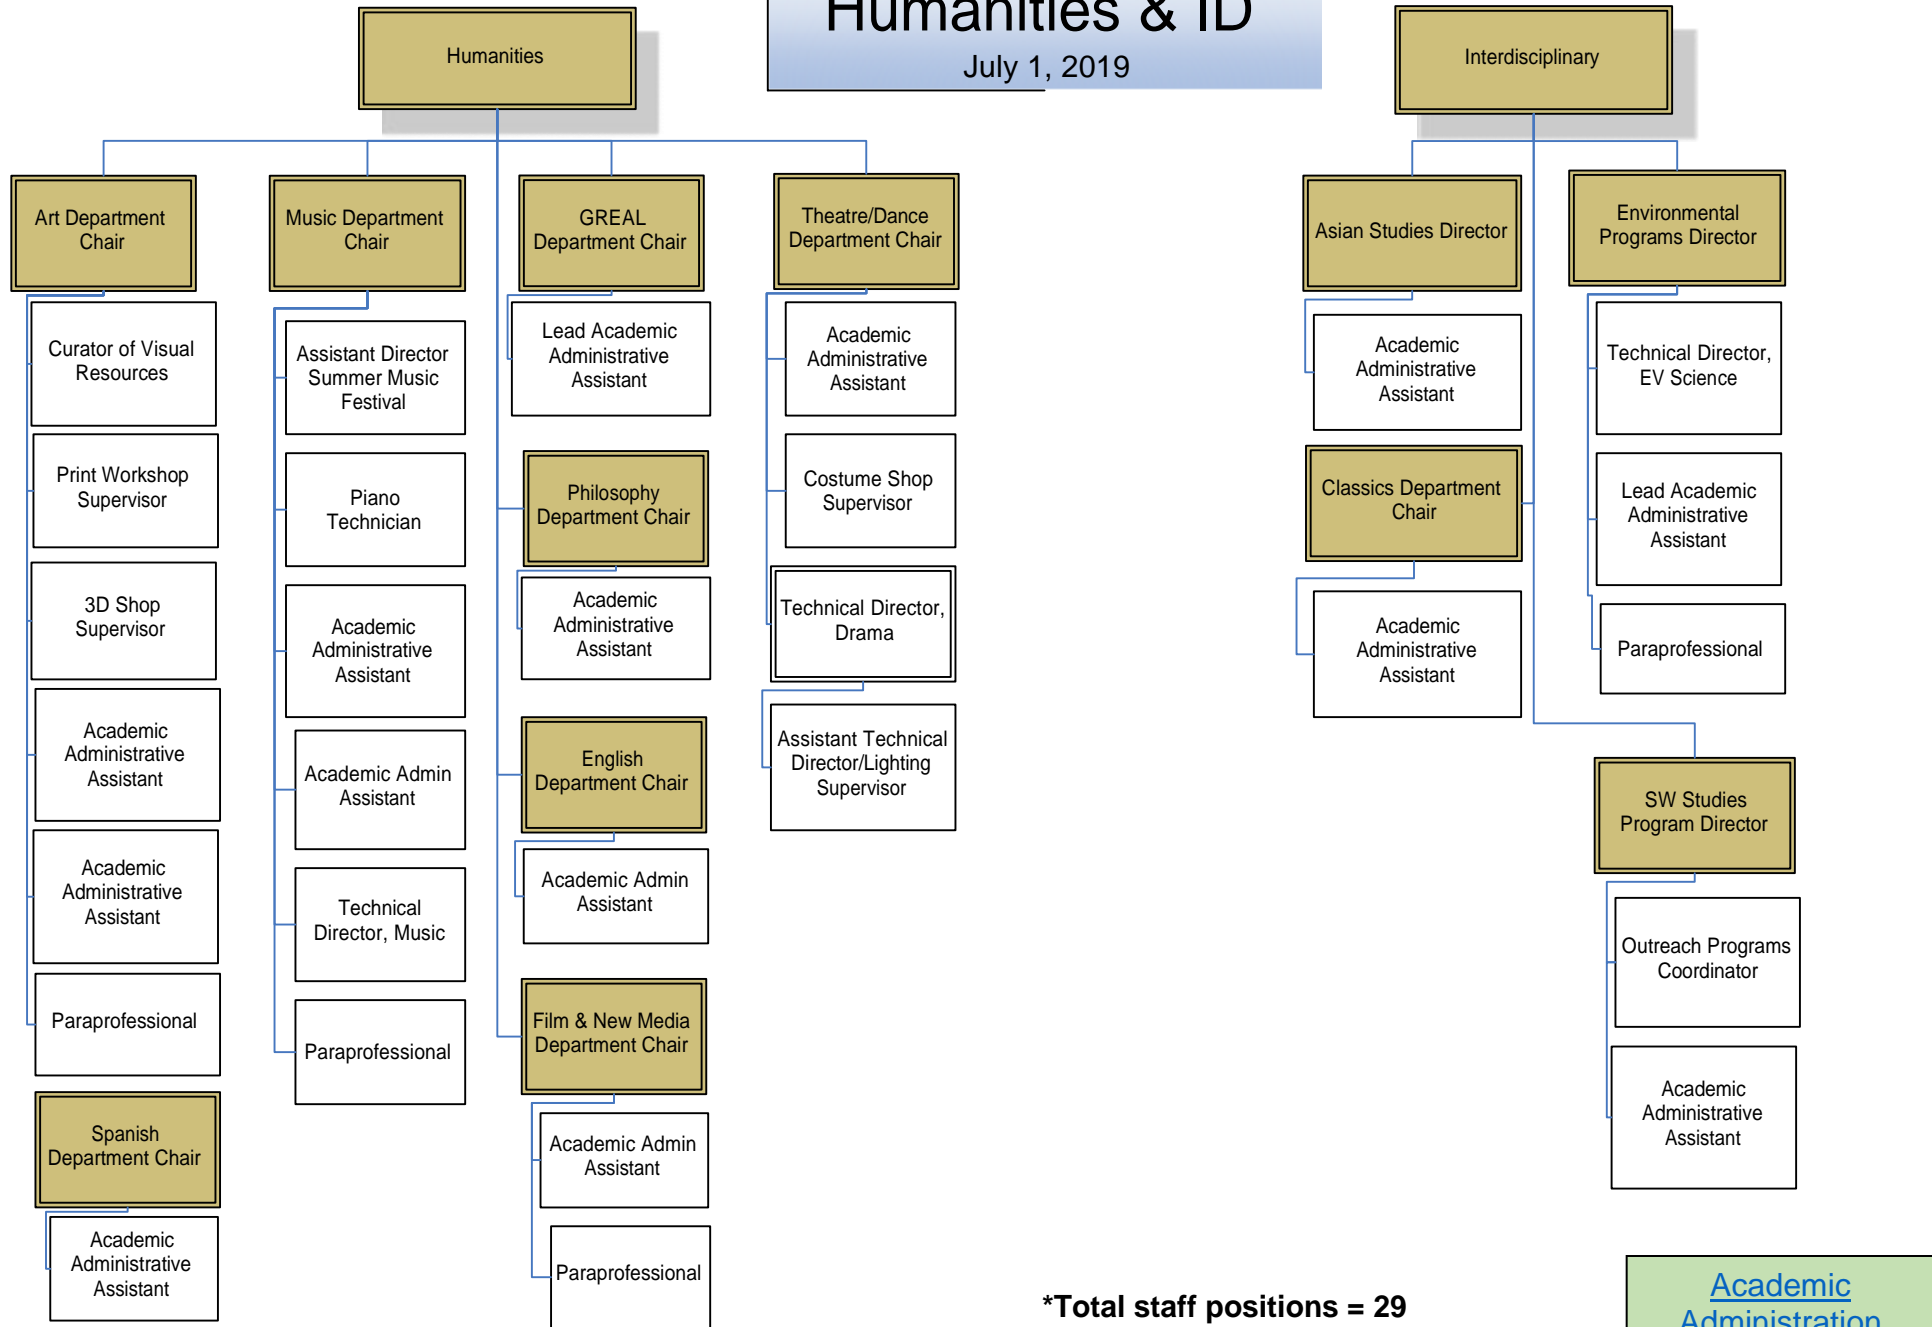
Humanities & ID
July 1, 2019

Humanities

Interdisciplinary

Art Department Chair

Curator of Visual Resources

Print Workshop Supervisor

3D Shop Supervisor

Academic Administrative Assistant

Academic Administrative Assistant

Paraprofessional

Spanish Department Chair

Academic Administrative Assistant

Music Department Chair

Assistant Director Summer Music Festival

Piano Technician

Academic Administrative Assistant

Academic Admin Assistant

Technical Director, Music

Paraprofessional

GREAL Department Chair

Lead Academic Administrative Assistant

Philosophy Department Chair

Academic Administrative Assistant

English Department Chair

Academic Admin Assistant

Film & New Media Department Chair

Academic Admin Assistant

Paraprofessional

Theatre/Dance Department Chair

Academic Administrative Assistant

Costume Shop Supervisor

Technical Director, Drama

Assistant Technical Director/Lighting Supervisor

Asian Studies Director

Academic Administrative Assistant

Classics Department Chair

Academic Administrative Assistant

Environmental Programs Director

Technical Director, EV Science

Lead Academic Administrative Assistant

Paraprofessional

SW Studies Program Director

Outreach Programs Coordinator

Academic Administrative Assistant

*Total staff positions = 29

Academic Administration